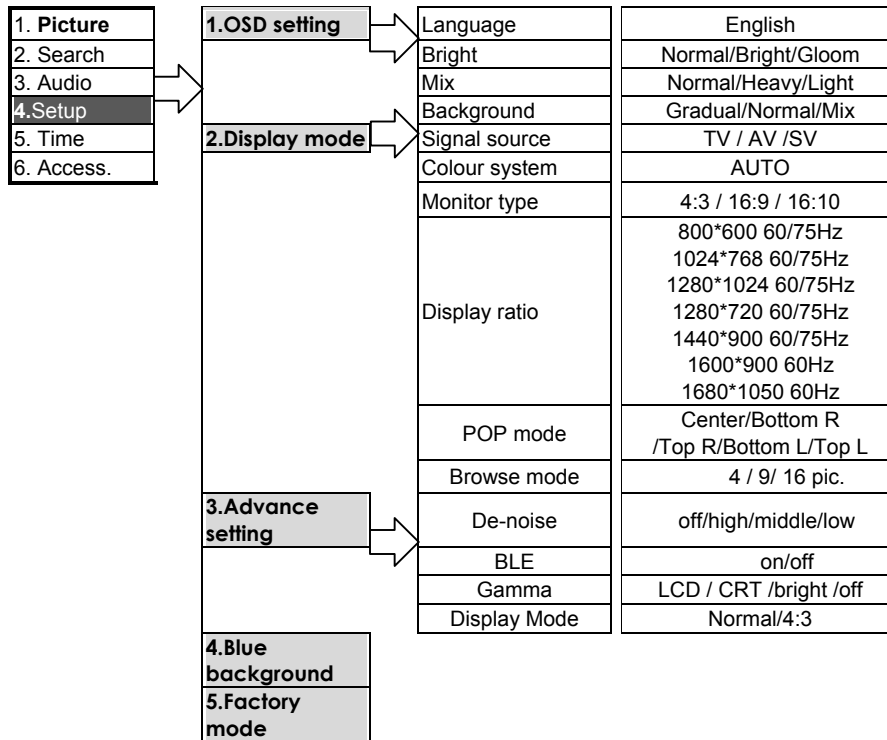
1. **Picture**
2. Search
3. Audio
**4.**Setup
5. Time
6. Access.

**1.OSD setting**
**2.Display mode**
**3.Advance setting**
**4.Blue background**
**5.Factory mode**

| | |
|---|---|
| Language | English |
| Bright | Normal/Bright/Gloom |
| Mix | Normal/Heavy/Light |
| Background | Gradual/Normal/Mix |
| Signal source | TV / AV /SV |
| Colour system | AUTO |
| Monitor type | 4:3 / 16:9 / 16:10 |
| Display ratio | 800*600 60/75Hz<br>1024*768 60/75Hz<br>1280*1024 60/75Hz<br>1280*720 60/75Hz<br>1440*900 60/75Hz<br>1600*900 60Hz<br>1680*1050 60Hz |
| POP mode | Center/Bottom R /Top R/Bottom L/Top L |
| Browse mode | 4 / 9/ 16 pic. |
| De-noise | off/high/middle/low |
| BLE | on/off |
| Gamma | LCD / CRT /bright /off |
| Display Mode | Normal/4:3 |